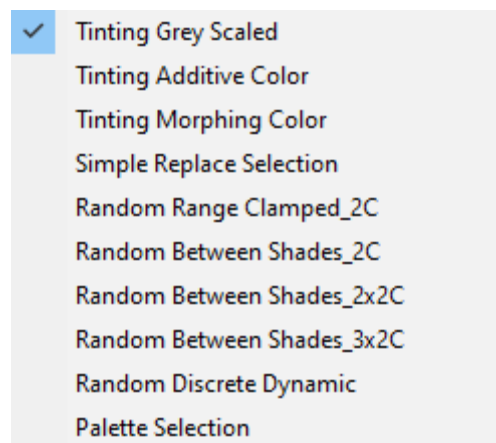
✓ Tinting Grey Scaled
Tinting Additive Color
Tinting Morphing Color
Simple Replace Selection
Random Range Clamped_2C
Random Between Shades_2C
Random Between Shades_2x2C
Random Between Shades_3x2C
Random Discrete Dynamic
Palette Selection